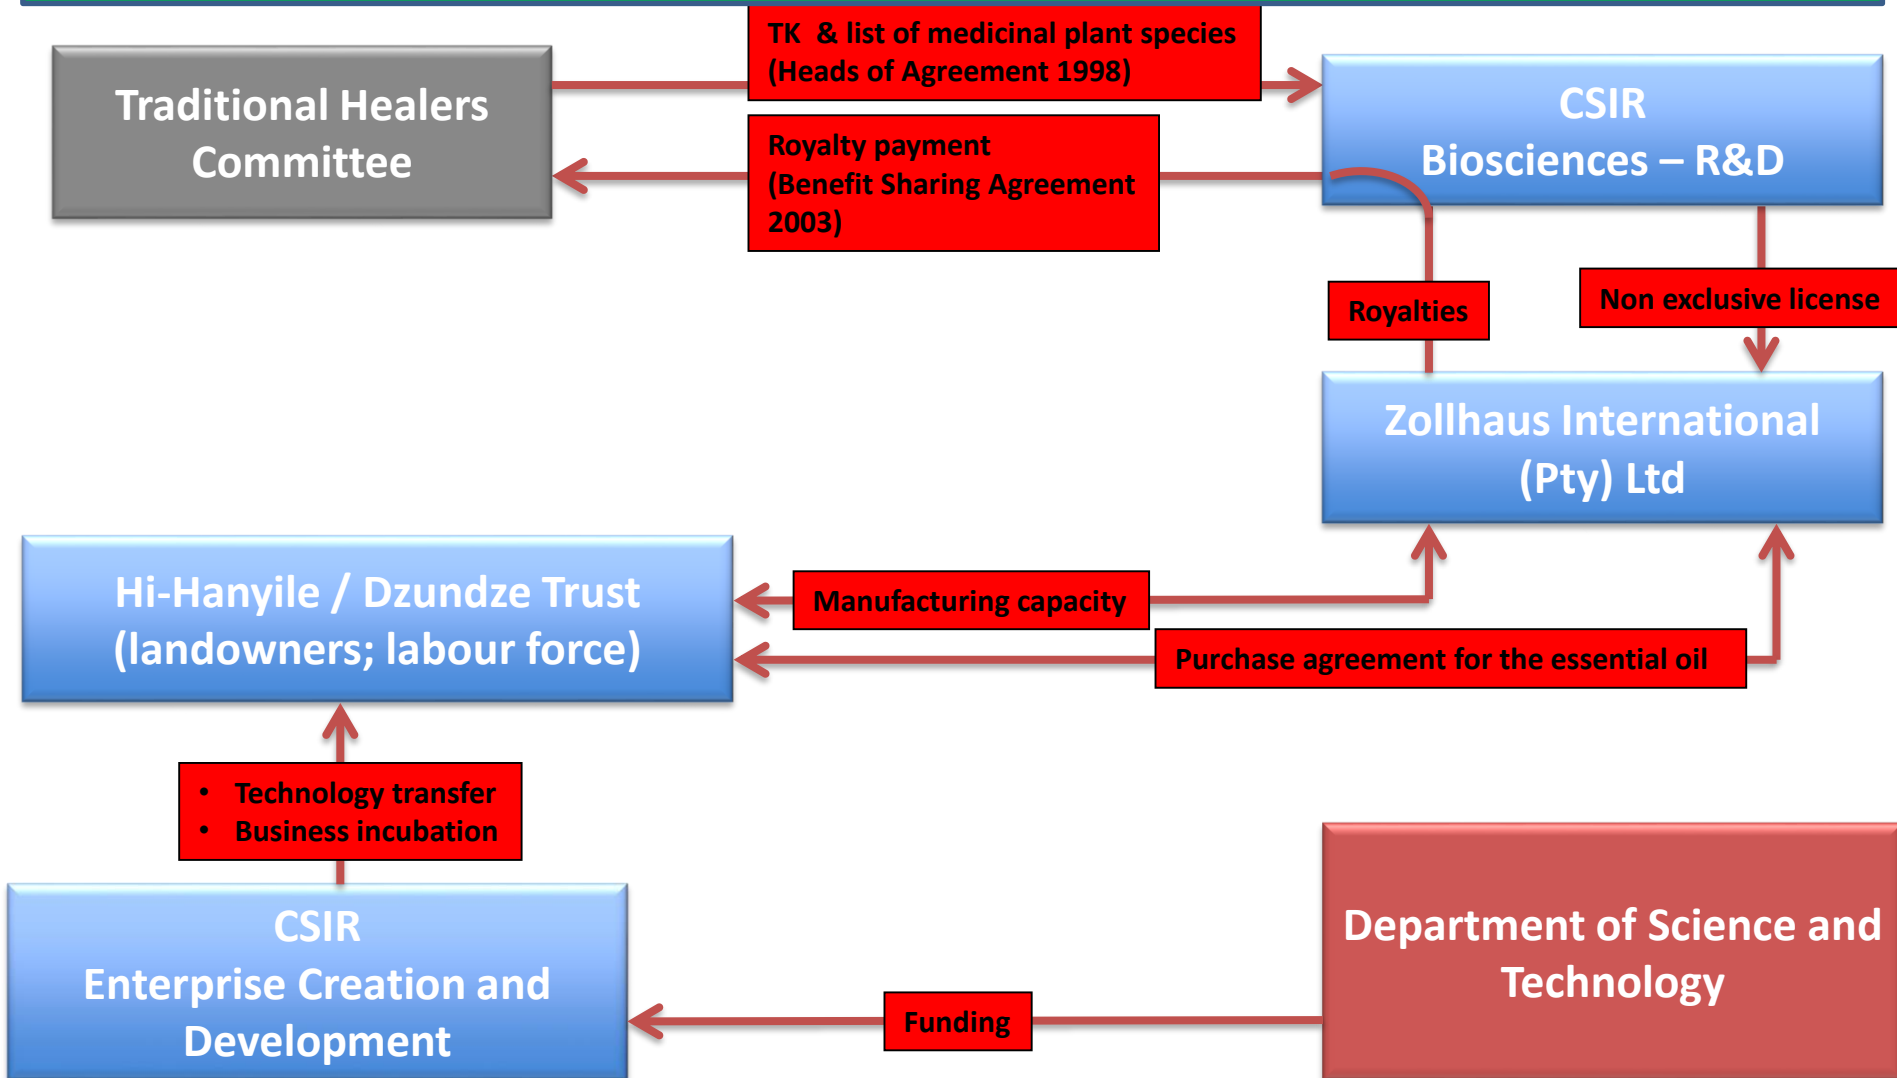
Traditional Healers Committee

TK & list of medicinal plant species (Heads of Agreement 1998)

CSIR
Biosciences – R&D

Royalty payment (Benefit Sharing Agreement 2003)

Royalties

Non exclusive license

Zollhaus International (Pty) Ltd

Hi-Hanyile / Dzundze Trust (landowners; labour force)

Manufacturing capacity

Purchase agreement for the essential oil

• Technology transfer
• Business incubation

CSIR
Enterprise Creation and Development

Funding

Department of Science and Technology